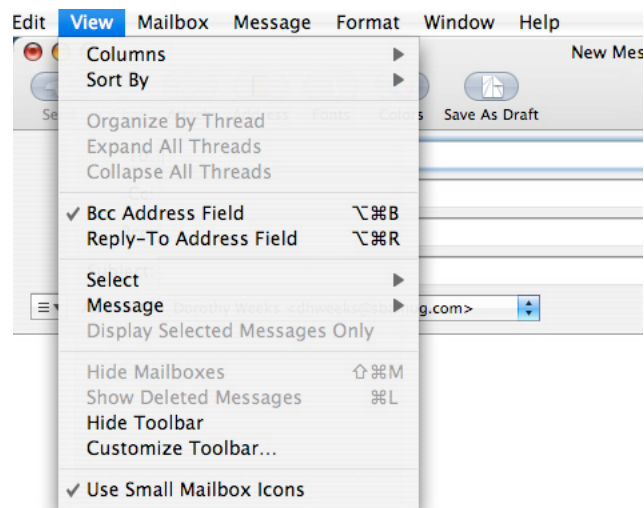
Edit View Mailbox Message Format Window Help

New Mes

Se Save As Draft

Columns
Sort By

Organize by Thread
Expand All Threads
Collapse All Threads

✓ Bcc Address Field ⌥⌘B
Reply-To Address Field ⌥⌘R

Select
Message
Display Selected Messages Only

Hide Mailboxes ⇧⌘M
Show Deleted Messages ⌘L
Hide Toolbar
Customize Toolbar...

✓ Use Small Mailbox Icons

Dorothy Weeks <cdnweeks@sb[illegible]g.com>